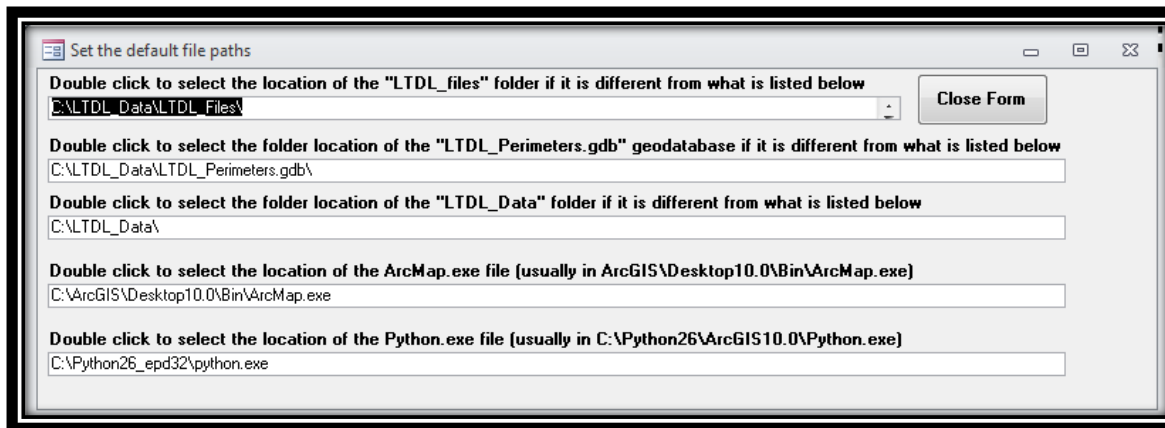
Set the default file paths

Double click to select the location of the "LTDL_files" folder if it is different from what is listed below

C:\LTDL_Data\LTDL_Files\

Close Form

Double click to select the folder location of the "LTDL_Perimeters.gdb" geodatabase if it is different from what is listed below

C:\LTDL_Data\LTDL_Perimeters.gdb\

Double click to select the folder location of the "LTDL_Data" folder if it is different from what is listed below

C:\LTDL_Data\

Double click to select the location of the ArcMap.exe file (usually in ArcGIS\Desktop10.0\Bin\ArcMap.exe)

C:\ArcGIS\Desktop10.0\Bin\ArcMap.exe

Double click to select the location of the Python.exe file (usually in C:\Python26\ArcGIS10.0\Python.exe)

C:\Python26_epd32\python.exe